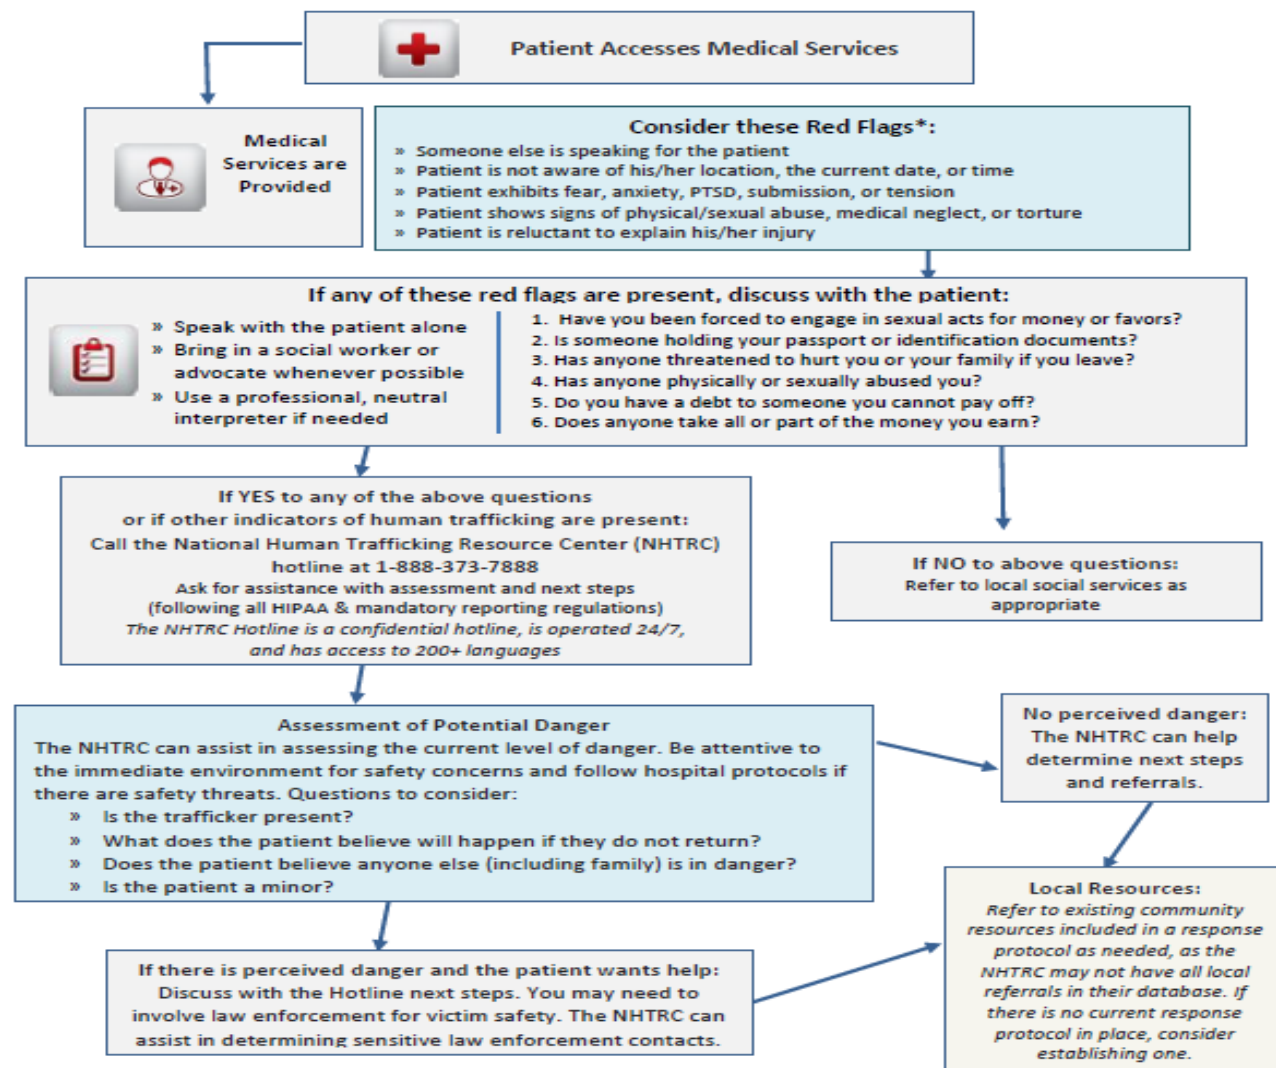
Patient Accesses Medical Services

Medical Services are Provided

Consider these Red Flags*:
» Someone else is speaking for the patient
» Patient is not aware of his/her location, the current date, or time
» Patient exhibits fear, anxiety, PTSD, submission, or tension
» Patient shows signs of physical/sexual abuse, medical neglect, or torture
» Patient is reluctant to explain his/her injury

If any of these red flags are present, discuss with the patient:
» Speak with the patient alone
» Bring in a social worker or advocate whenever possible
» Use a professional, neutral interpreter if needed

1. Have you been forced to engage in sexual acts for money or favors?
2. Is someone holding your passport or identification documents?
3. Has anyone threatened to hurt you or your family if you leave?
4. Has anyone physically or sexually abused you?
5. Do you have a debt to someone you cannot pay off?
6. Does anyone take all or part of the money you earn?

If YES to any of the above questions or if other indicators of human trafficking are present: Call the National Human Trafficking Resource Center (NHTRC) hotline at 1-888-373-7888
Ask for assistance with assessment and next steps (following all HIPAA & mandatory reporting regulations)
The NHTRC Hotline is a confidential hotline, is operated 24/7, and has access to 200+ languages

If NO to above questions: Refer to local social services as appropriate

Assessment of Potential Danger
The NHTRC can assist in assessing the current level of danger. Be attentive to the immediate environment for safety concerns and follow hospital protocols if there are safety threats. Questions to consider:
» Is the trafficker present?
» What does the patient believe will happen if they do not return?
» Does the patient believe anyone else (including family) is in danger?
» Is the patient a minor?

No perceived danger: The NHTRC can help determine next steps and referrals.

Local Resources:
Refer to existing community resources included in a response protocol as needed, as the NHTRC may not have all local referrals in their database. If there is no current response protocol in place, consider establishing one.

If there is perceived danger and the patient wants help: Discuss with the Hotline next steps. You may need to involve law enforcement for victim safety. The NHTRC can assist in determining sensitive law enforcement contacts.